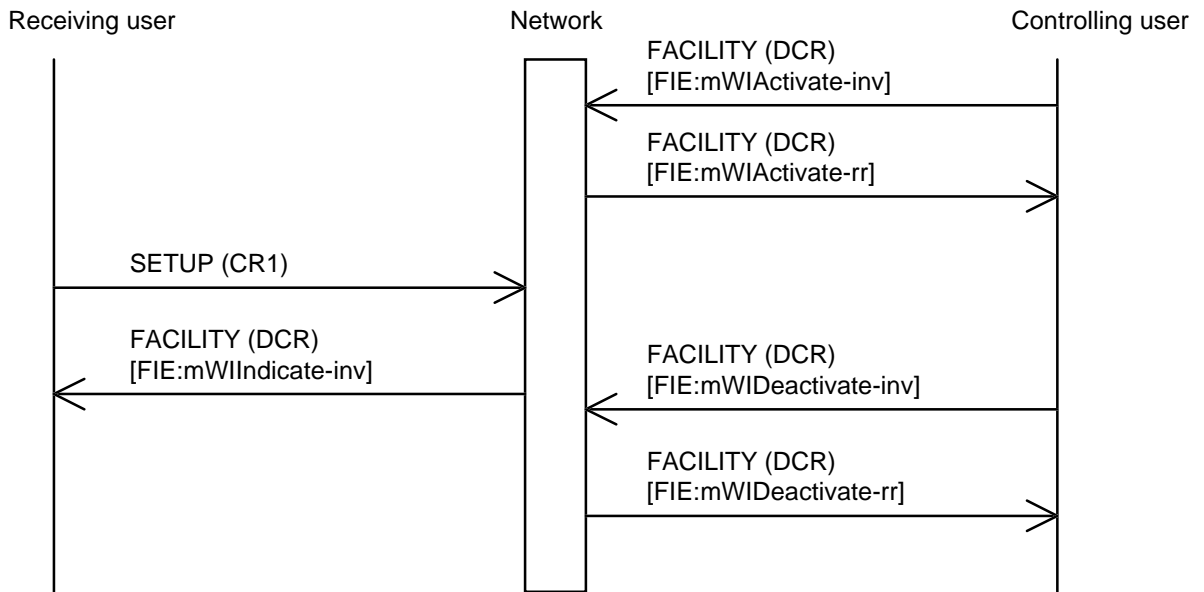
Receiving user

Network

Controlling user

FACILITY (DCR)
[FIE:mWIActivate-inv]

FACILITY (DCR)
[FIE:mWIActivate-rr]

SETUP (CR1)

FACILITY (DCR)
[FIE:mWIIndicate-inv]

FACILITY (DCR)
[FIE:mWIDeactivate-inv]

FACILITY (DCR)
[FIE:mWIDeactivate-rr]